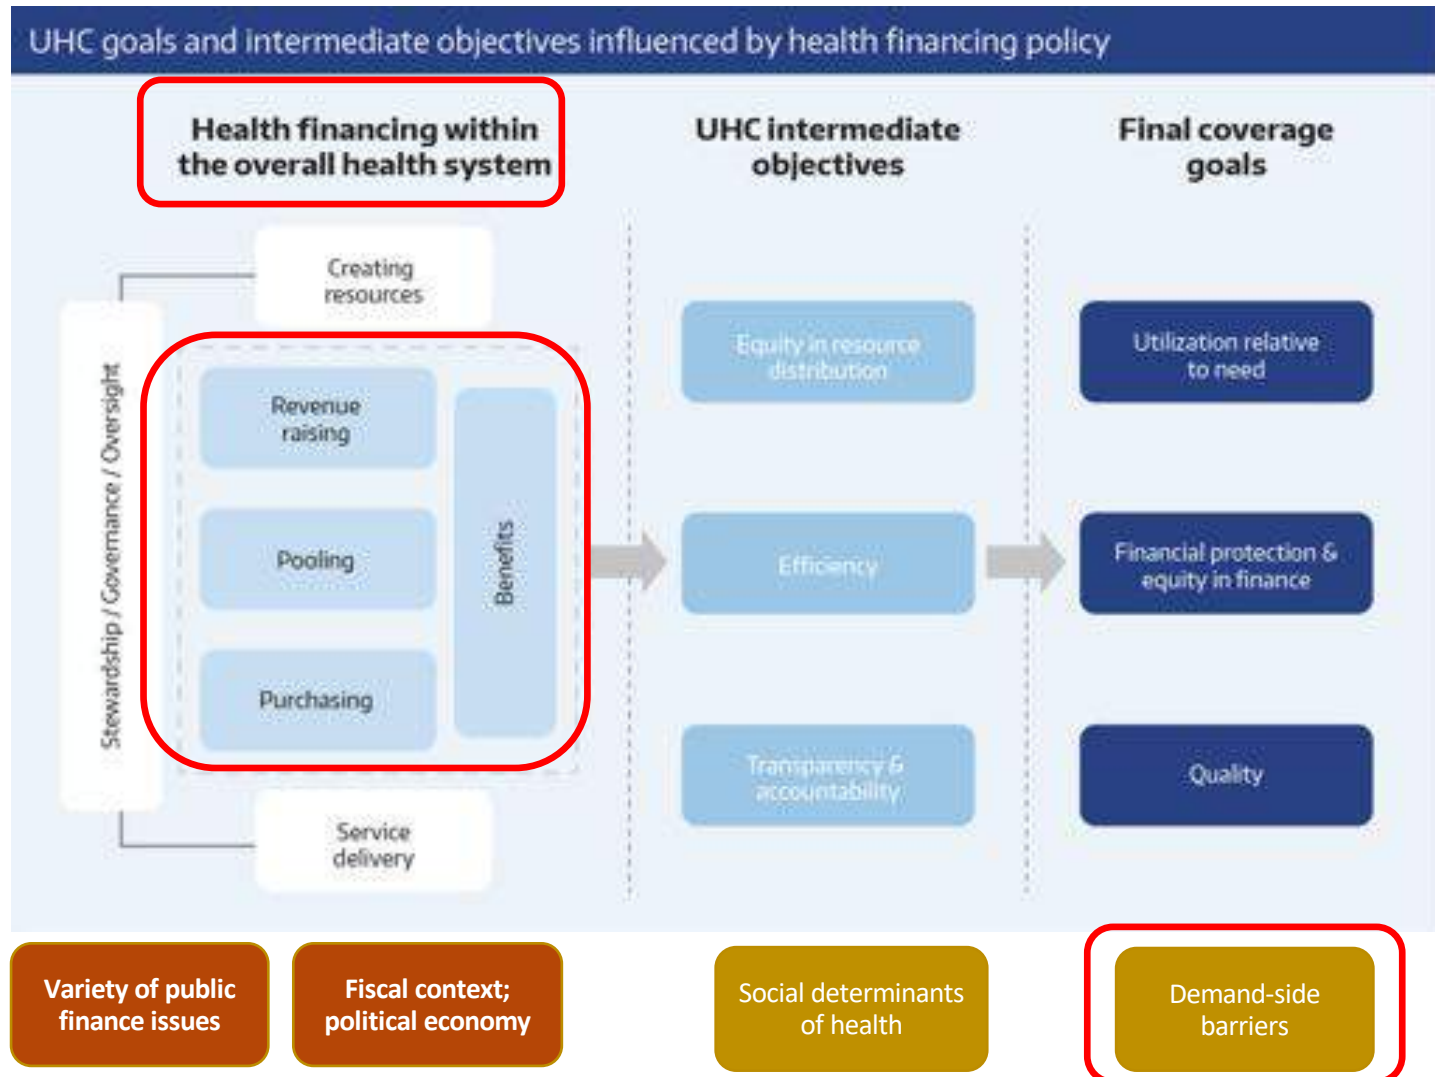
UHC goals and intermediate objectives influenced by health financing policy

Health financing within the overall health system

UHC intermediate objectives

Final coverage goals

Stewardship / Governance / Oversight

Creating resources

Revenue raising

Pooling

Purchasing

Benefits

Service delivery

Equity in resource distribution

Efficiency

Transparency & accountability

Utilization relative to need

Financial protection & equity in finance

Quality

Variety of public finance issues

Fiscal context; political economy

Social determinants of health

Demand-side barriers